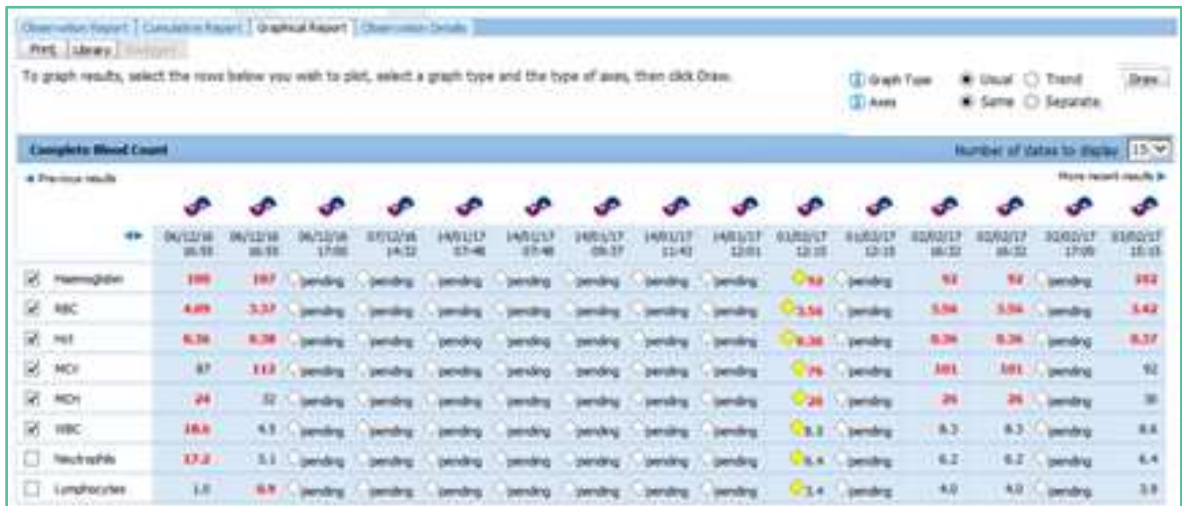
Observation Report | Cumulative Report | Graphical Report | Observation Details

Print | Library | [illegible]

To graph results, select the rows below you wish to plot, select a graph type and the type of axes, then click Draw.

Graph Type ● Usual ○ Trend Draw
Axes ● Same ○ Separate

Complete Blood Count

Number of dates to display 15

◄ Previous results

More recent results ►

| | 06/12/16 16:55 | 06/12/16 16:55 | 06/12/16 17:00 | 07/12/16 14:32 | 14/01/17 07:48 | 14/01/17 07:48 | 14/01/17 09:37 | 14/01/17 11:42 | 14/01/17 12:01 | 01/02/17 12:15 | 01/02/17 12:15 | 02/02/17 16:32 | 02/02/17 16:32 | 02/02/17 17:00 | 03/02/17 15:15 |
|---|---|---|---|---|---|---|---|---|---|---|---|---|---|---|---|
| ☑ Haemoglobin | 100 | 107 | pending | pending | pending | pending | pending | pending | pending | 92 | pending | 93 | 93 | pending | 102 |
| ☑ RBC | 4.09 | 3.37 | pending | pending | pending | pending | pending | pending | pending | 3.56 | pending | 3.56 | 3.56 | pending | 3.42 |
| ☑ Hct | 0.36 | 0.38 | pending | pending | pending | pending | pending | pending | pending | 0.30 | pending | 0.36 | 0.36 | pending | 0.37 |
| ☑ MCV | 87 | 112 | pending | pending | pending | pending | pending | pending | pending | 76 | pending | 101 | 101 | pending | 92 |
| ☑ MCH | 24 | 32 | pending | pending | pending | pending | pending | pending | pending | 26 | pending | 26 | 26 | pending | 30 |
| ☑ WBC | 18.6 | 4.5 | pending | pending | pending | pending | pending | pending | pending | 8.3 | pending | 8.3 | 8.3 | pending | 8.6 |
| ☐ Neutrophils | 17.2 | 3.1 | pending | pending | pending | pending | pending | pending | pending | 6.4 | pending | 6.2 | 6.2 | pending | 6.4 |
| ☐ Lymphocytes | 1.0 | 0.9 | pending | pending | pending | pending | pending | pending | pending | 1.4 | pending | 4.0 | 4.0 | pending | 3.8 |